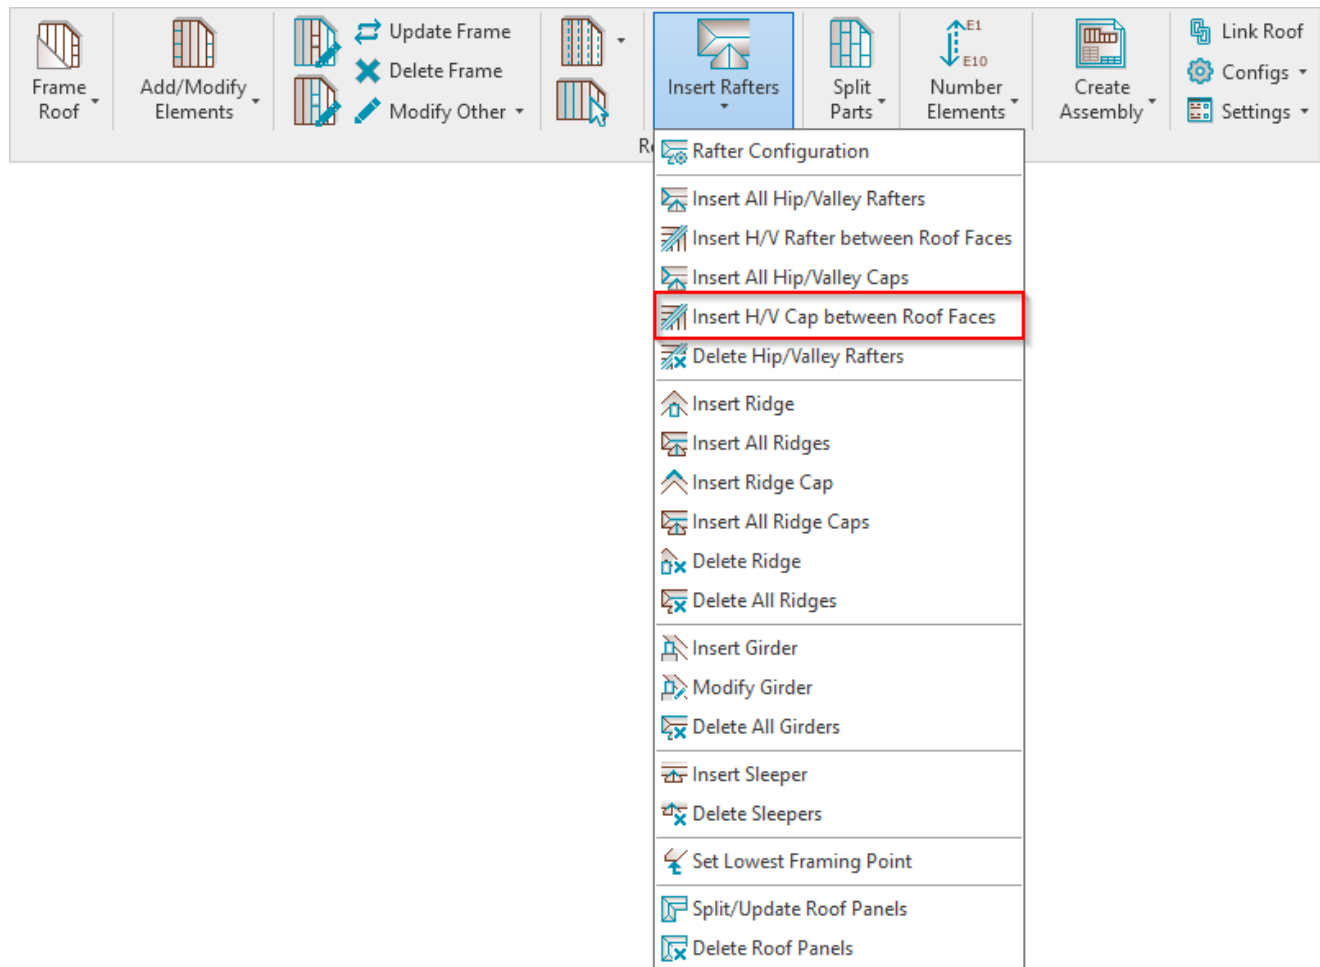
Frame Roof
Add/Modify Elements
Update Frame
Delete Frame
Modify Other
Insert Rafters
Split Parts
E1
E10
Number Elements
Create Assembly
Link Roof
Configs
Settings
R

Rafter Configuration
Insert All Hip/Valley Rafters
Insert H/V Rafter between Roof Faces
Insert All Hip/Valley Caps
Insert H/V Cap between Roof Faces
Delete Hip/Valley Rafters
Insert Ridge
Insert All Ridges
Insert Ridge Cap
Insert All Ridge Caps
Delete Ridge
Delete All Ridges
Insert Girder
Modify Girder
Delete All Girders
Insert Sleeper
Delete Sleepers
Set Lowest Framing Point
Split/Update Roof Panels
Delete Roof Panels